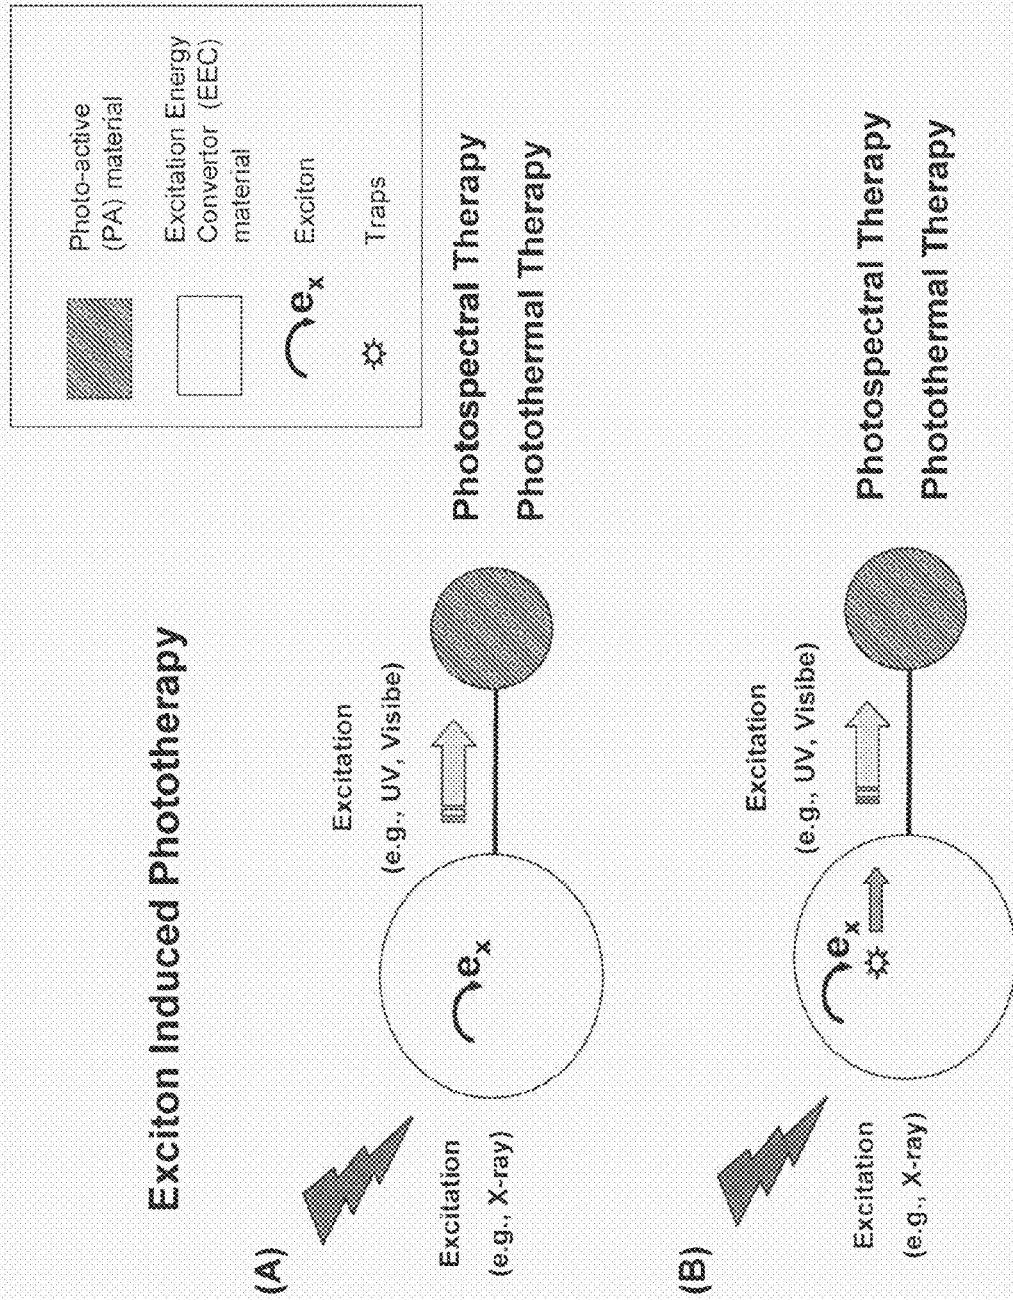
Exciton Induced Phototherapy

Photo-active (PA) material

Excitation Energy Convertor (EEC) material

$e_x$ Exciton

Traps

(A)

Excitation (e.g., X-ray)

$e_x$

Excitation (e.g., UV, Visibe)

Photospectral Therapy

Photothermal Therapy

(B)

Excitation (e.g., X-ray)

$e_x$

Excitation (e.g., UV, Visibe)

Photospectral Therapy

Photothermal Therapy